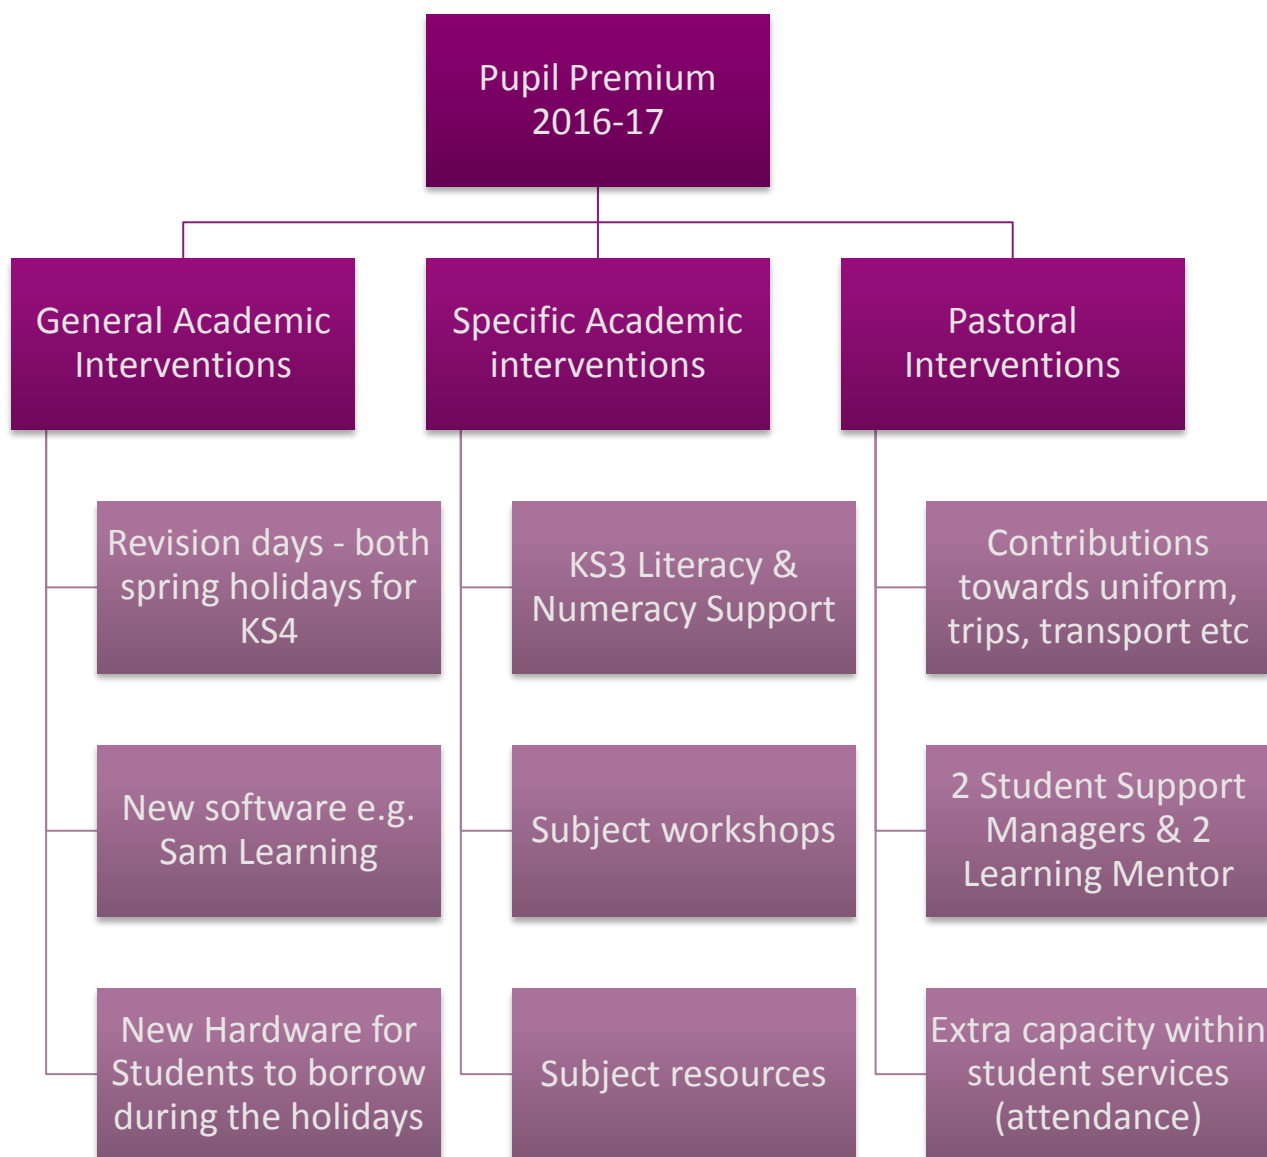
Pupil Premium 2016-17

General Academic Interventions

Revision days - both spring holidays for KS4

New software e.g. Sam Learning

New Hardware for Students to borrow during the holidays

Specific Academic interventions

KS3 Literacy & Numeracy Support

Subject workshops

Subject resources

Pastoral Interventions

Contributions towards uniform, trips, transport etc

2 Student Support Managers & 2 Learning Mentor

Extra capacity within student services (attendance)